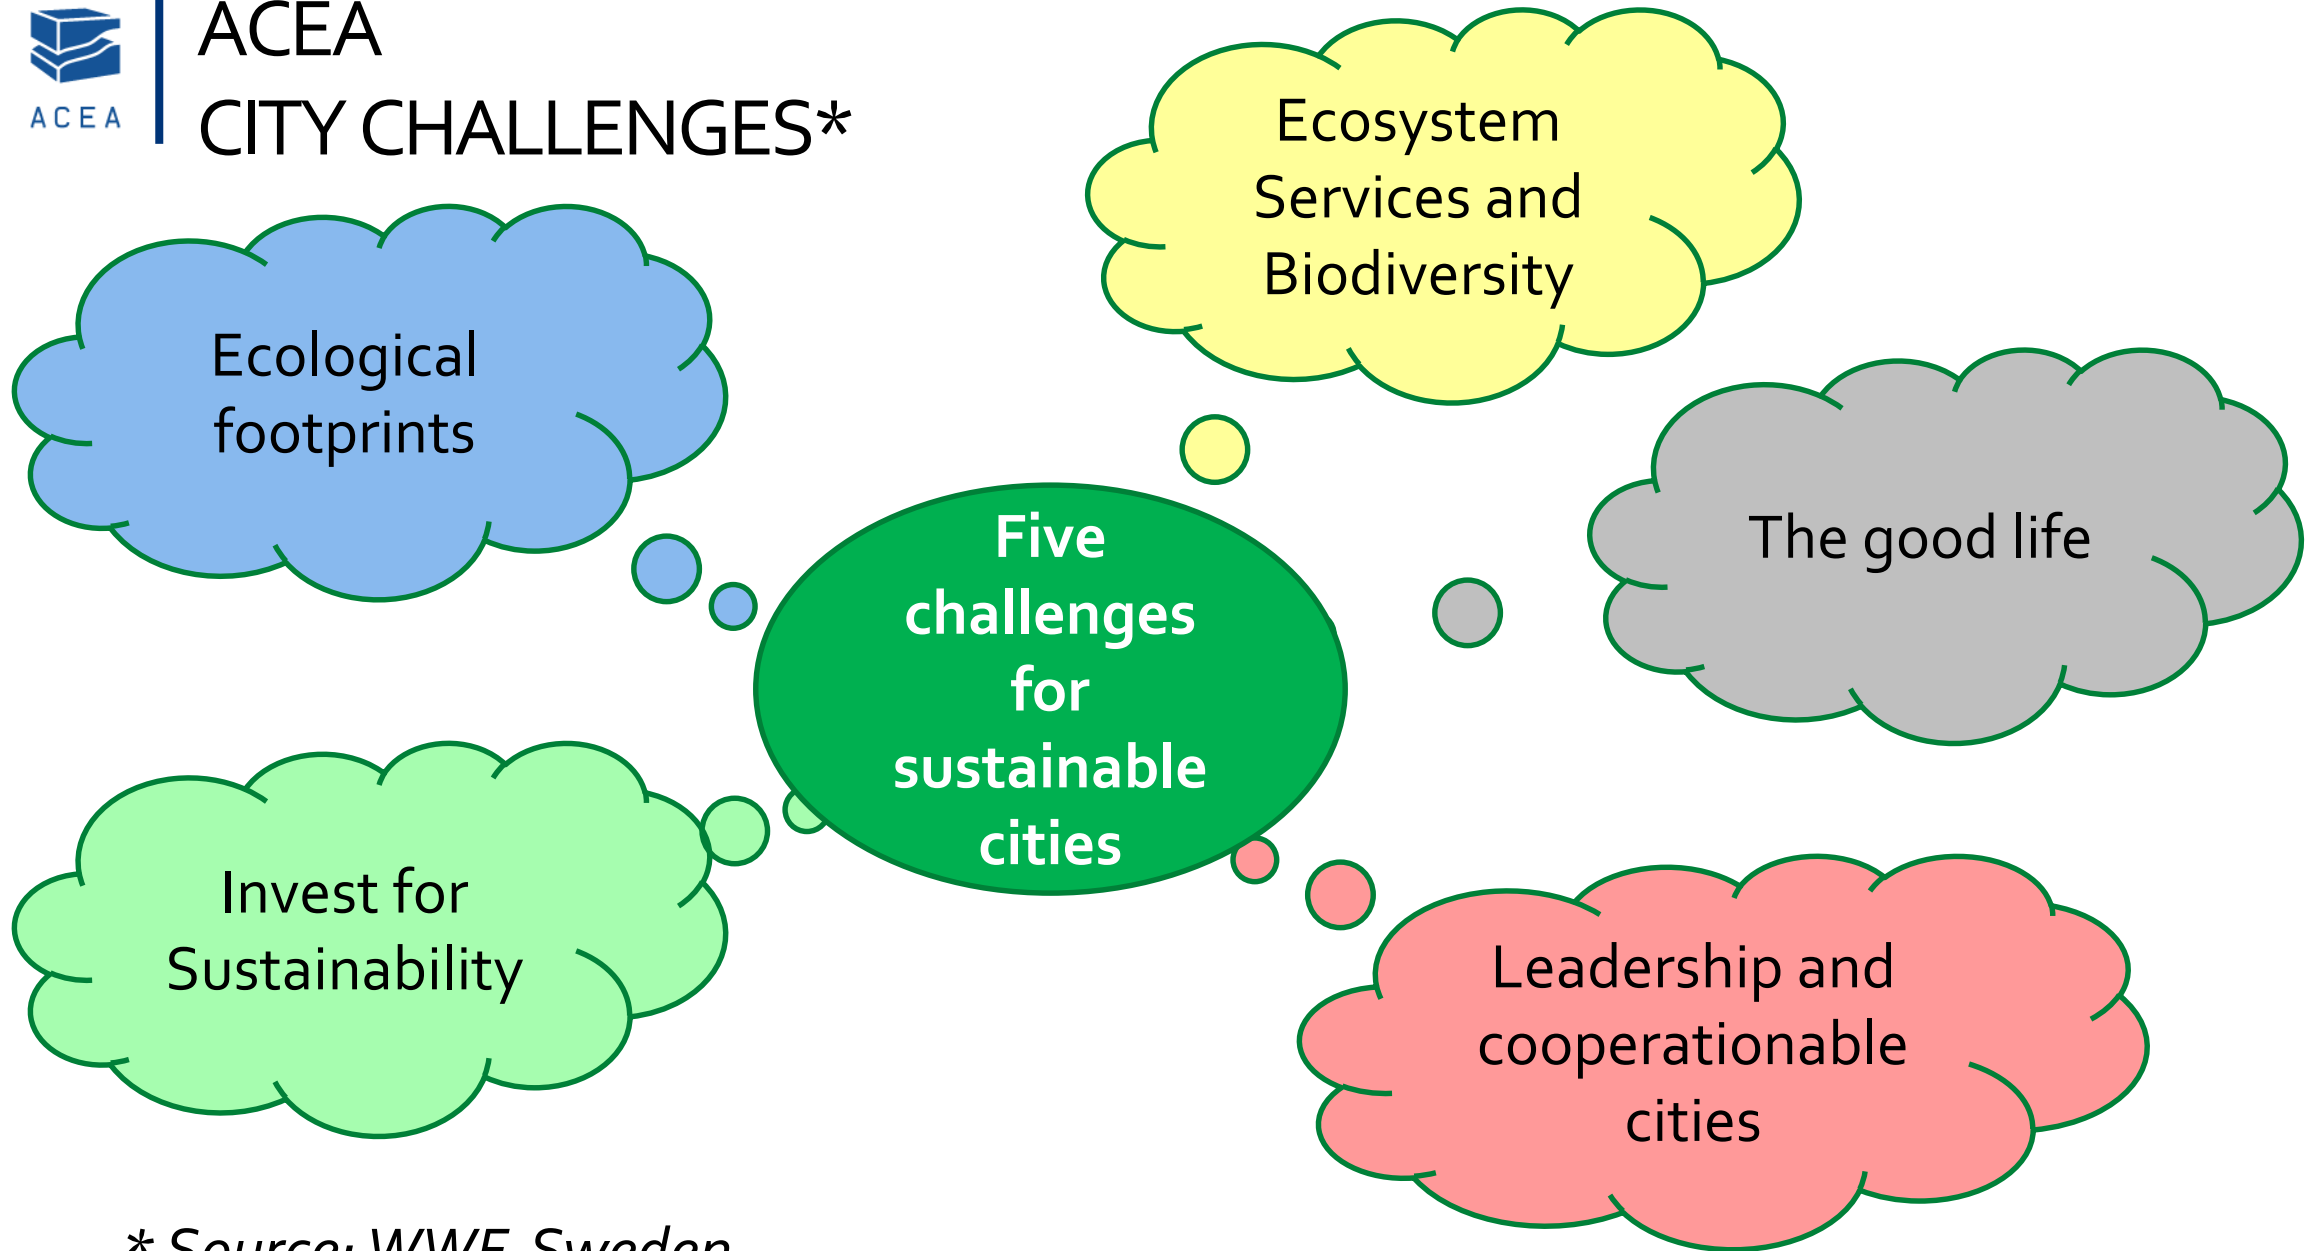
ACEA

ACEA
CITY CHALLENGES*

Ecosystem Services and Biodiversity

Ecological footprints

Five challenges for sustainable cities

The good life

Invest for Sustainability

Leadership and cooperationable cities

* Source: WWF Sweden